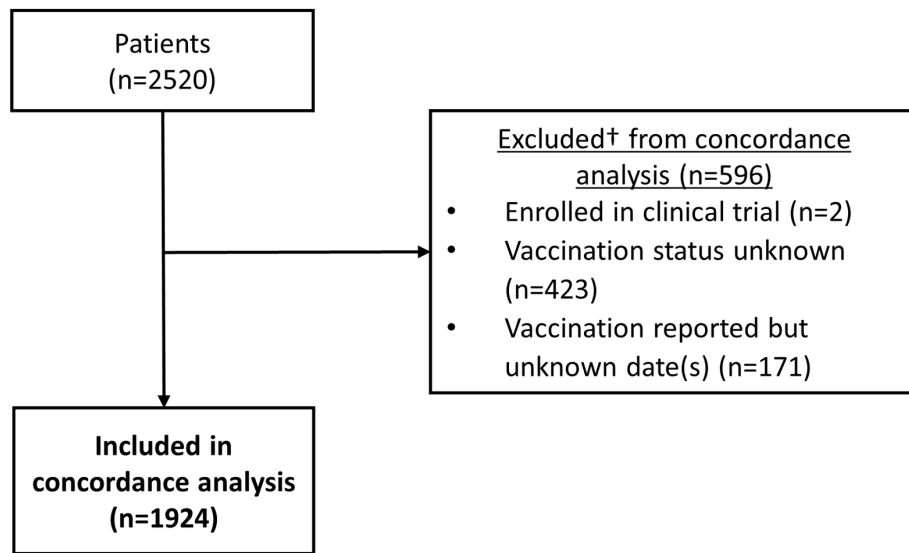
Patients
(n=2520)

Excluded† from concordance analysis (n=596)

- Enrolled in clinical trial (n=2)
- Vaccination status unknown (n=423)
- Vaccination reported but unknown date(s) (n=171)

**Included in concordance analysis (n=1924)**